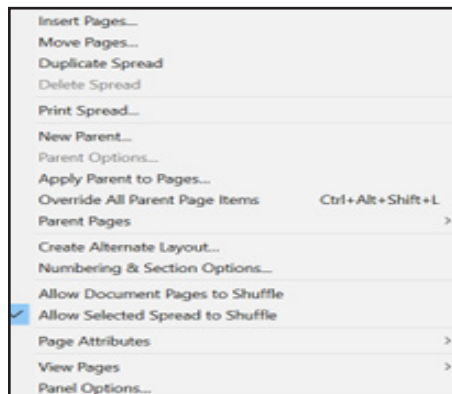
Insert Pages...
Move Pages...
Duplicate Spread
Delete Spread
Print Spread...
New Parent...
Parent Options...
Apply Parent to Pages...
Override All Parent Page Items Ctrl+Alt+Shift+L
Parent Pages
Create Alternate Layout...
Numbering & Section Options...
Allow Document Pages to Shuffle
Allow Selected Spread to Shuffle
Page Attributes
View Pages
Panel Options...